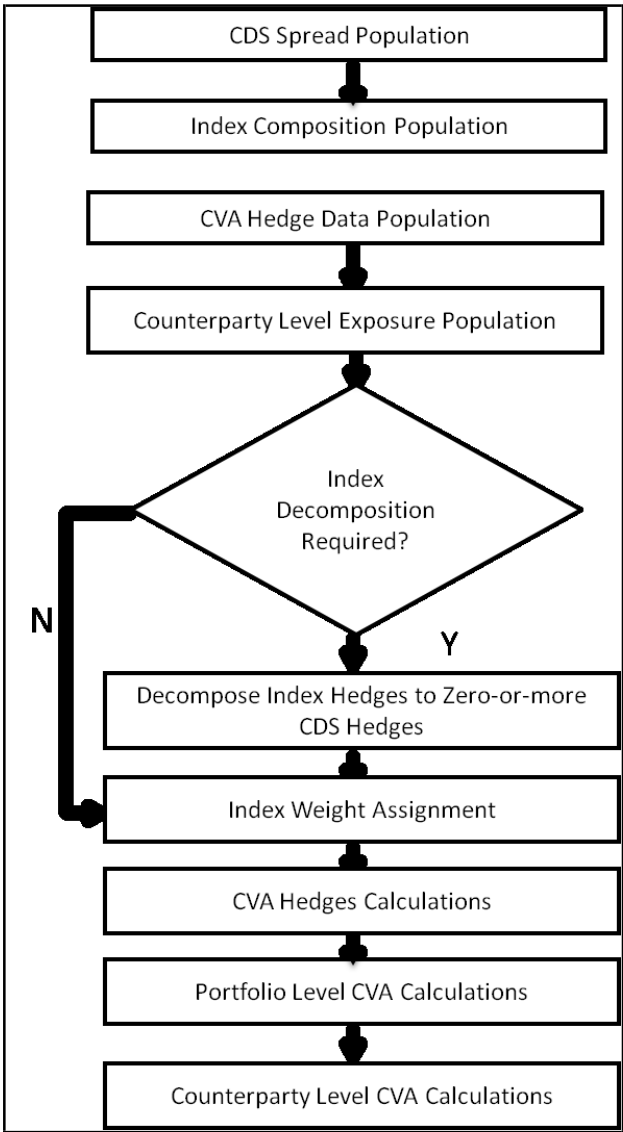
CDS Spread Population

Index Composition Population

CVA Hedge Data Population

Counterparty Level Exposure Population

Index Decomposition Required?

N

Y

Decompose Index Hedges to Zero-or-more CDS Hedges

Index Weight Assignment

CVA Hedges Calculations

Portfolio Level CVA Calculations

Counterparty Level CVA Calculations